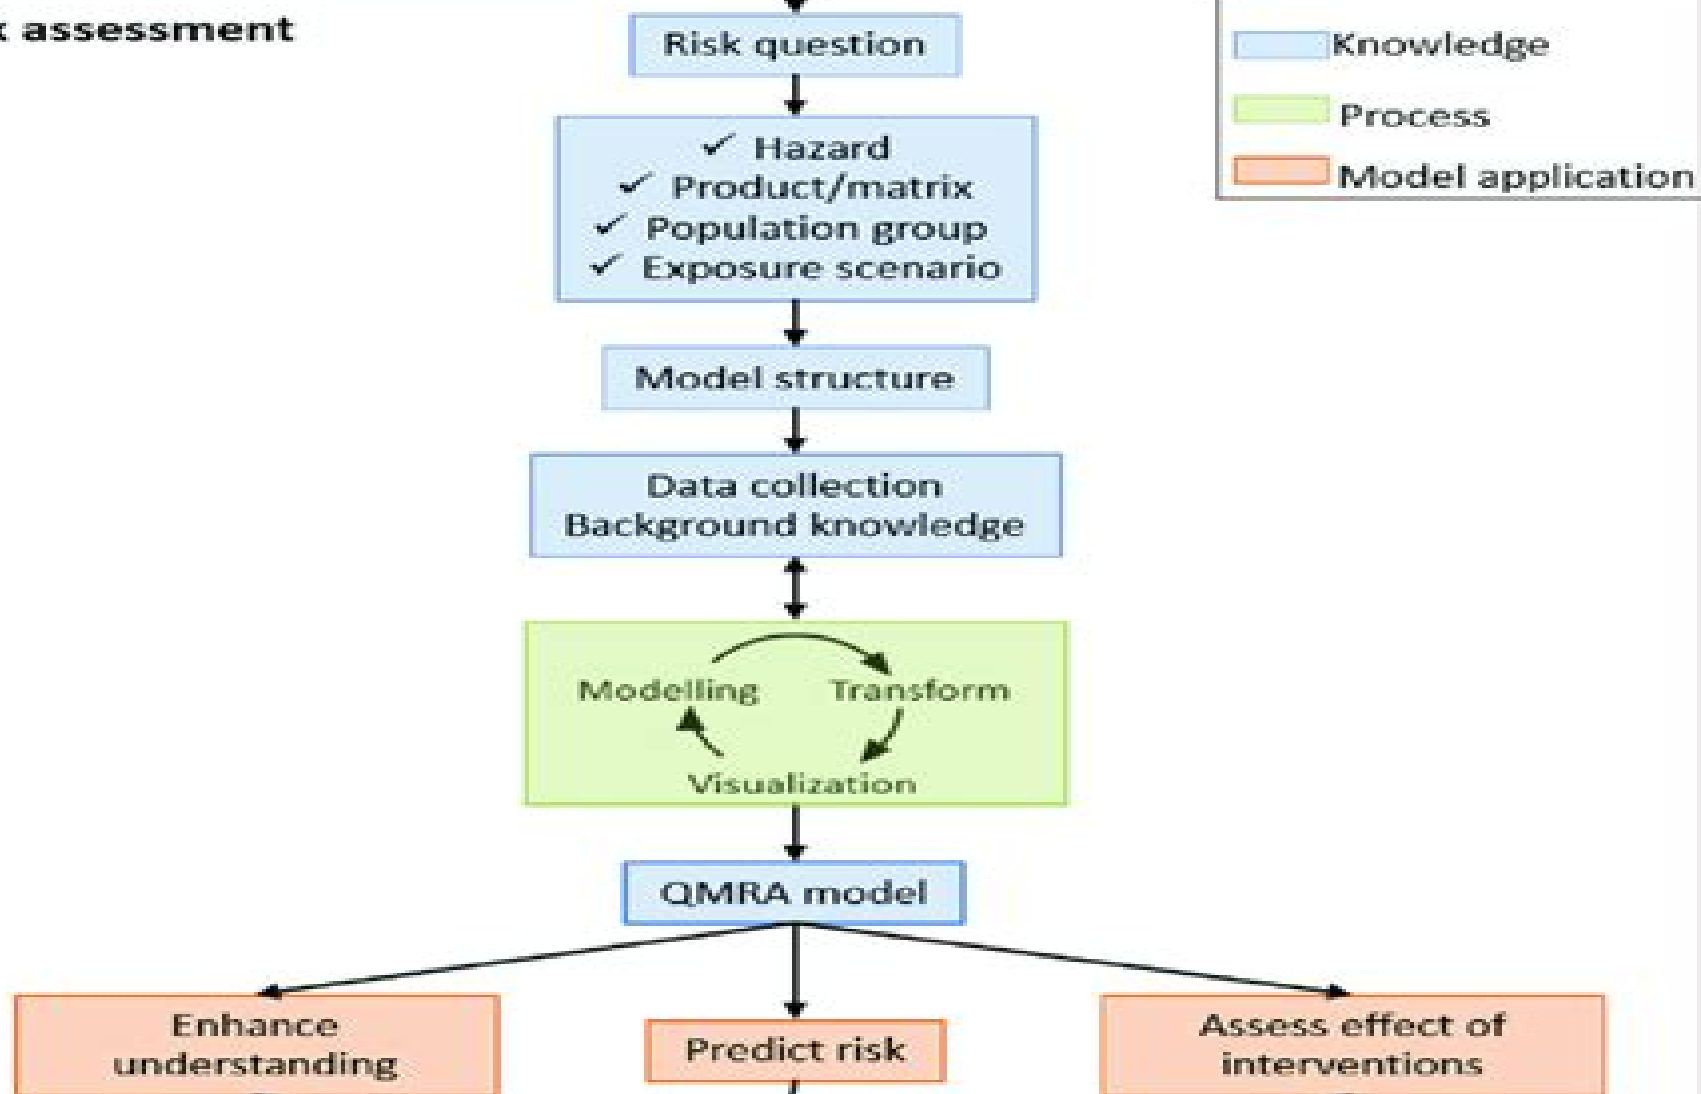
k assessment

Risk question

✓ Hazard
✓ Product/matrix
✓ Population group
✓ Exposure scenario

Model structure

Data collection
Background knowledge

Modelling
Transform
Visualization

QMRA model

Enhance understanding

Predict risk

Assess effect of interventions

Knowledge
Process
Model application